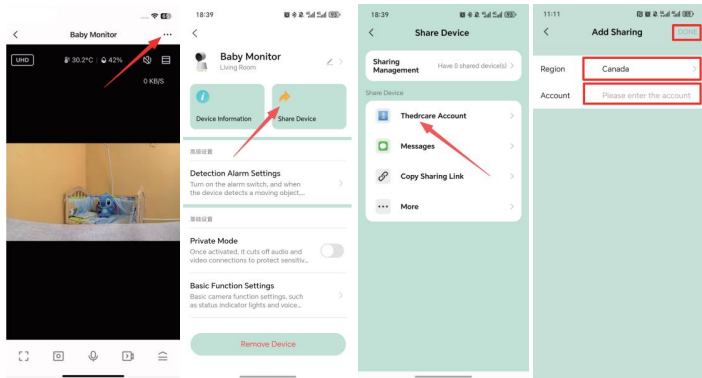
Baby Monitor

UHD

30.2°C

42%

0 KB/S

18:39

Baby Monitor

Living Room

Device Information

Share Device

高级设置

Detection Alarm Settings

Turn on the alarm switch, and when the device detects a moving object...

基础设置

Private Mode

Once activated, it cuts off audio and video connections to protect sensitiv...

Basic Function Settings

Basic camera function settings, such as status indicator lights and voice...

Remove Device

18:39

Share Device

Sharing Management

Have 0 shared device(s)

Share Device

Thedrcare Account

Messages

Copy Sharing Link

More

11:11

Add Sharing

DONE

Region

Canada

Account

Please enter the account